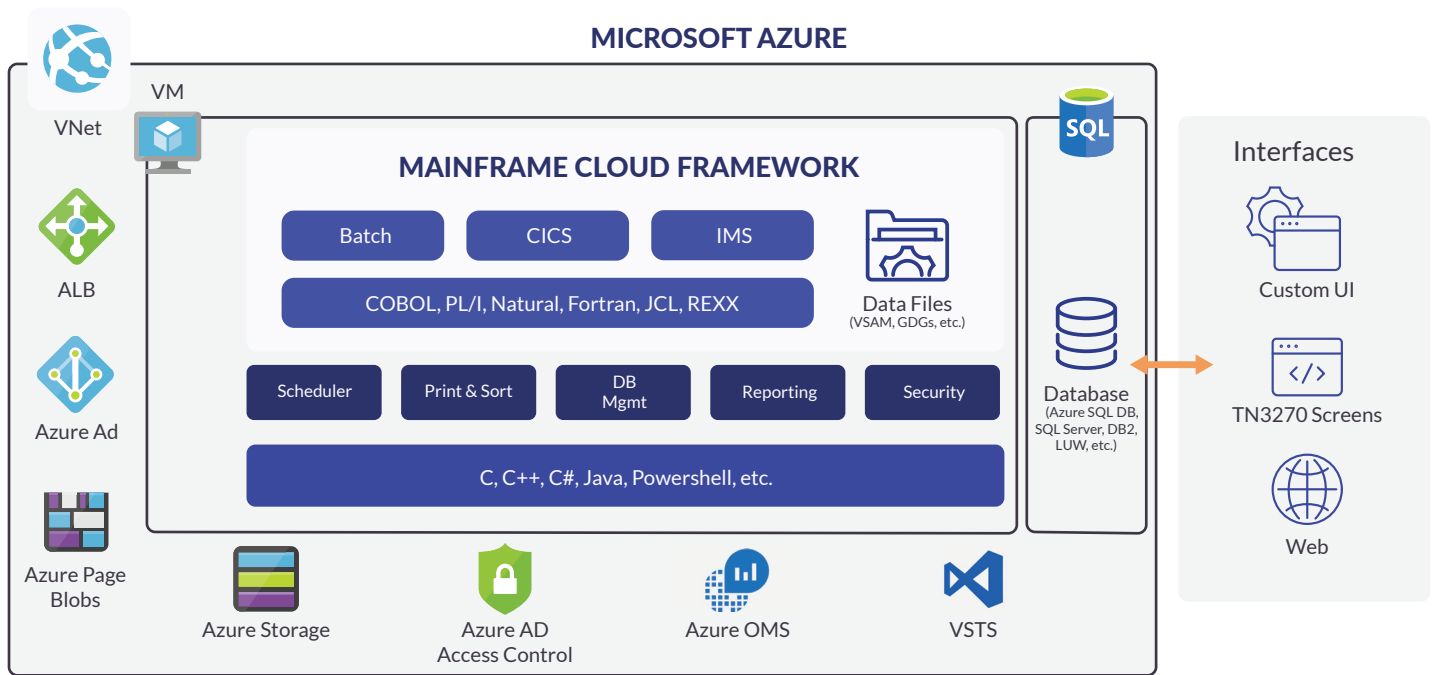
MICROSOFT AZURE

VNet

ALB

Azure Ad

Azure Page Blobs

VM

MAINFRAME CLOUD FRAMEWORK

Batch

CICS

IMS

COBOL, PL/I, Natural, Fortran, JCL, REXX

Data Files
(VSAM, GDGs, etc.)

Scheduler

Print & Sort

DB Mgmt

Reporting

Security

C, C++, C#, Java, Powershell, etc.

SQL

Database
(Azure SQL DB, SQL Server, DB2, LUW, etc.)

Interfaces

Custom UI

TN3270 Screens

Web

Azure Storage

Azure AD Access Control

Azure OMS

VSTS